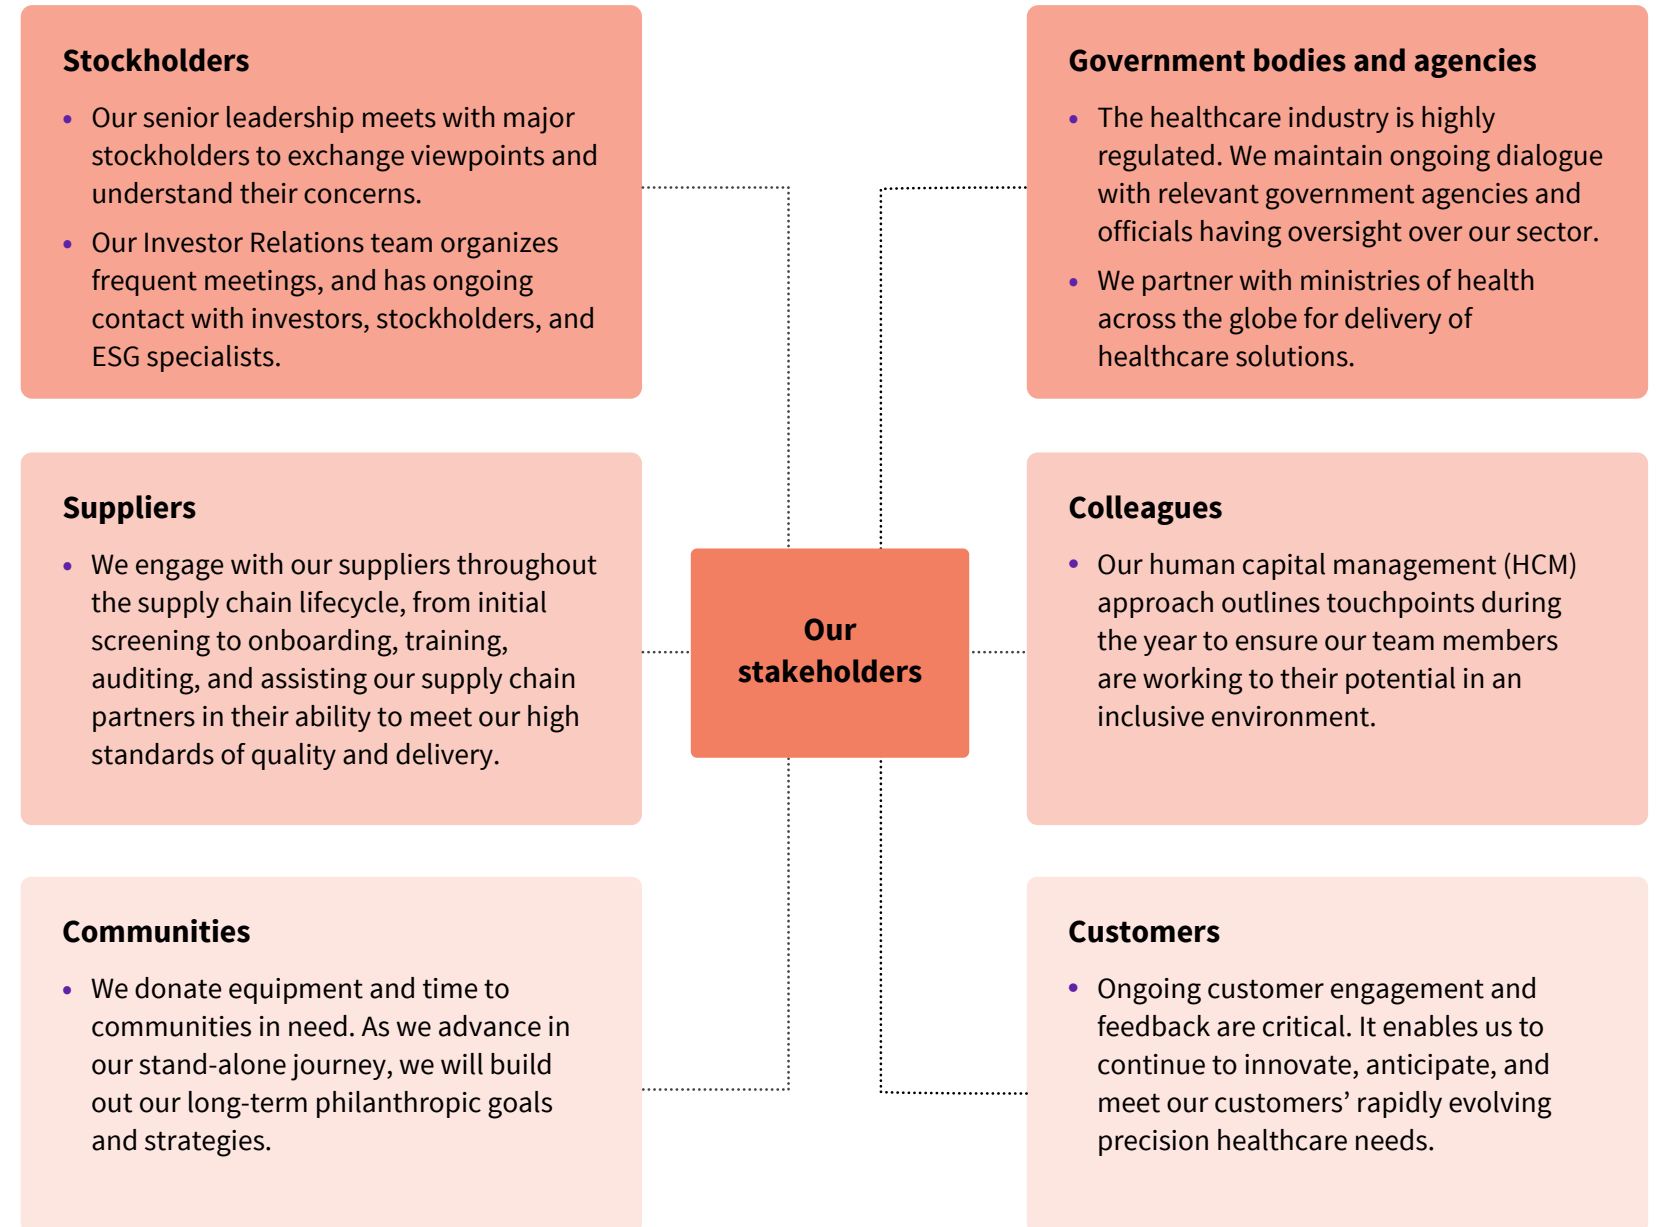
Stockholders

- Our senior leadership meets with major stockholders to exchange viewpoints and understand their concerns.
- Our Investor Relations team organizes frequent meetings, and has ongoing contact with investors, stockholders, and ESG specialists.

Government bodies and agencies

- The healthcare industry is highly regulated. We maintain ongoing dialogue with relevant government agencies and officials having oversight over our sector.
- We partner with ministries of health across the globe for delivery of healthcare solutions.

Suppliers

- We engage with our suppliers throughout the supply chain lifecycle, from initial screening to onboarding, training, auditing, and assisting our supply chain partners in their ability to meet our high standards of quality and delivery.

Our stakeholders

Colleagues

- Our human capital management (HCM) approach outlines touchpoints during the year to ensure our team members are working to their potential in an inclusive environment.

Communities

- We donate equipment and time to communities in need. As we advance in our stand-alone journey, we will build out our long-term philanthropic goals and strategies.

Customers

- Ongoing customer engagement and feedback are critical. It enables us to continue to innovate, anticipate, and meet our customers’ rapidly evolving precision healthcare needs.